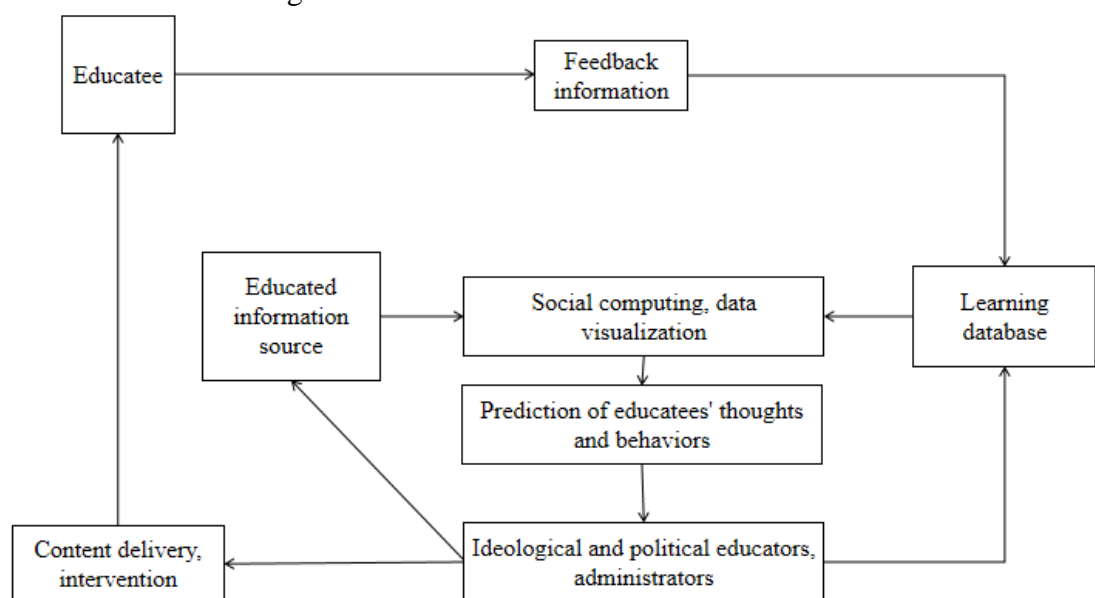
Educatee

Feedback information

Educated information source

Social computing, data visualization

Learning database

Prediction of educatees' thoughts and behaviors

Content delivery, intervention

Ideological and political educators, administrators